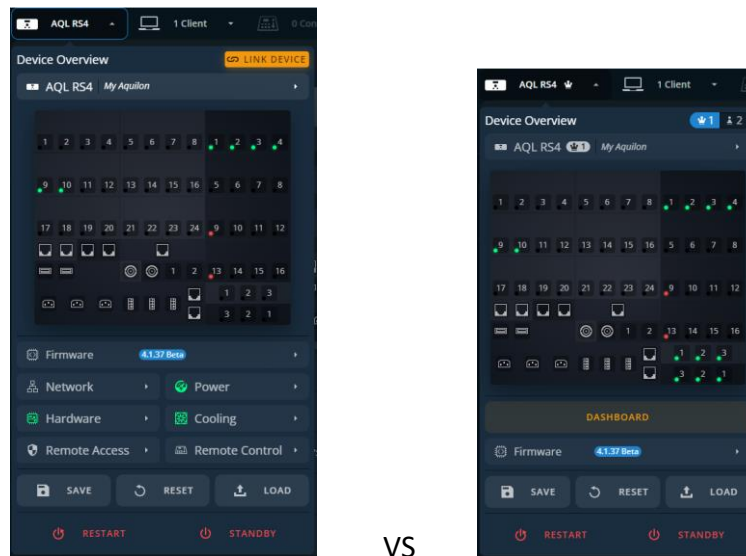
AQL RS4 1 Client 0 Con

Device Overview LINK DEVICE

AQL RS4 My Aquilon

1 2 3 4 5 6 7 8 1 2 3 4
9 10 11 12 13 14 15 16 5 6 7 8
17 18 19 20 21 22 23 24 9 10 11 12
1 2 13 14 15 16
1 2 3
3 2 1

Firmware 4.1.37 Beta

Network

Power

Hardware

Cooling

Remote Access

Remote Control

SAVE

RESET

LOAD

RESTART

STANDBY

VS

AQL RS4 1 Client

Device Overview 1 2

AQL RS4 My Aquilon

1 2 3 4 5 6 7 8 1 2 3 4
9 10 11 12 13 14 15 16 5 6 7 8
17 18 19 20 21 22 23 24 9 10 11 12
1 2 13 14 15 16
1 2 3
3 2 1

DASHBOARD

Firmware 4.1.37 Beta

SAVE

RESET

LOAD

RESTART

STANDBY